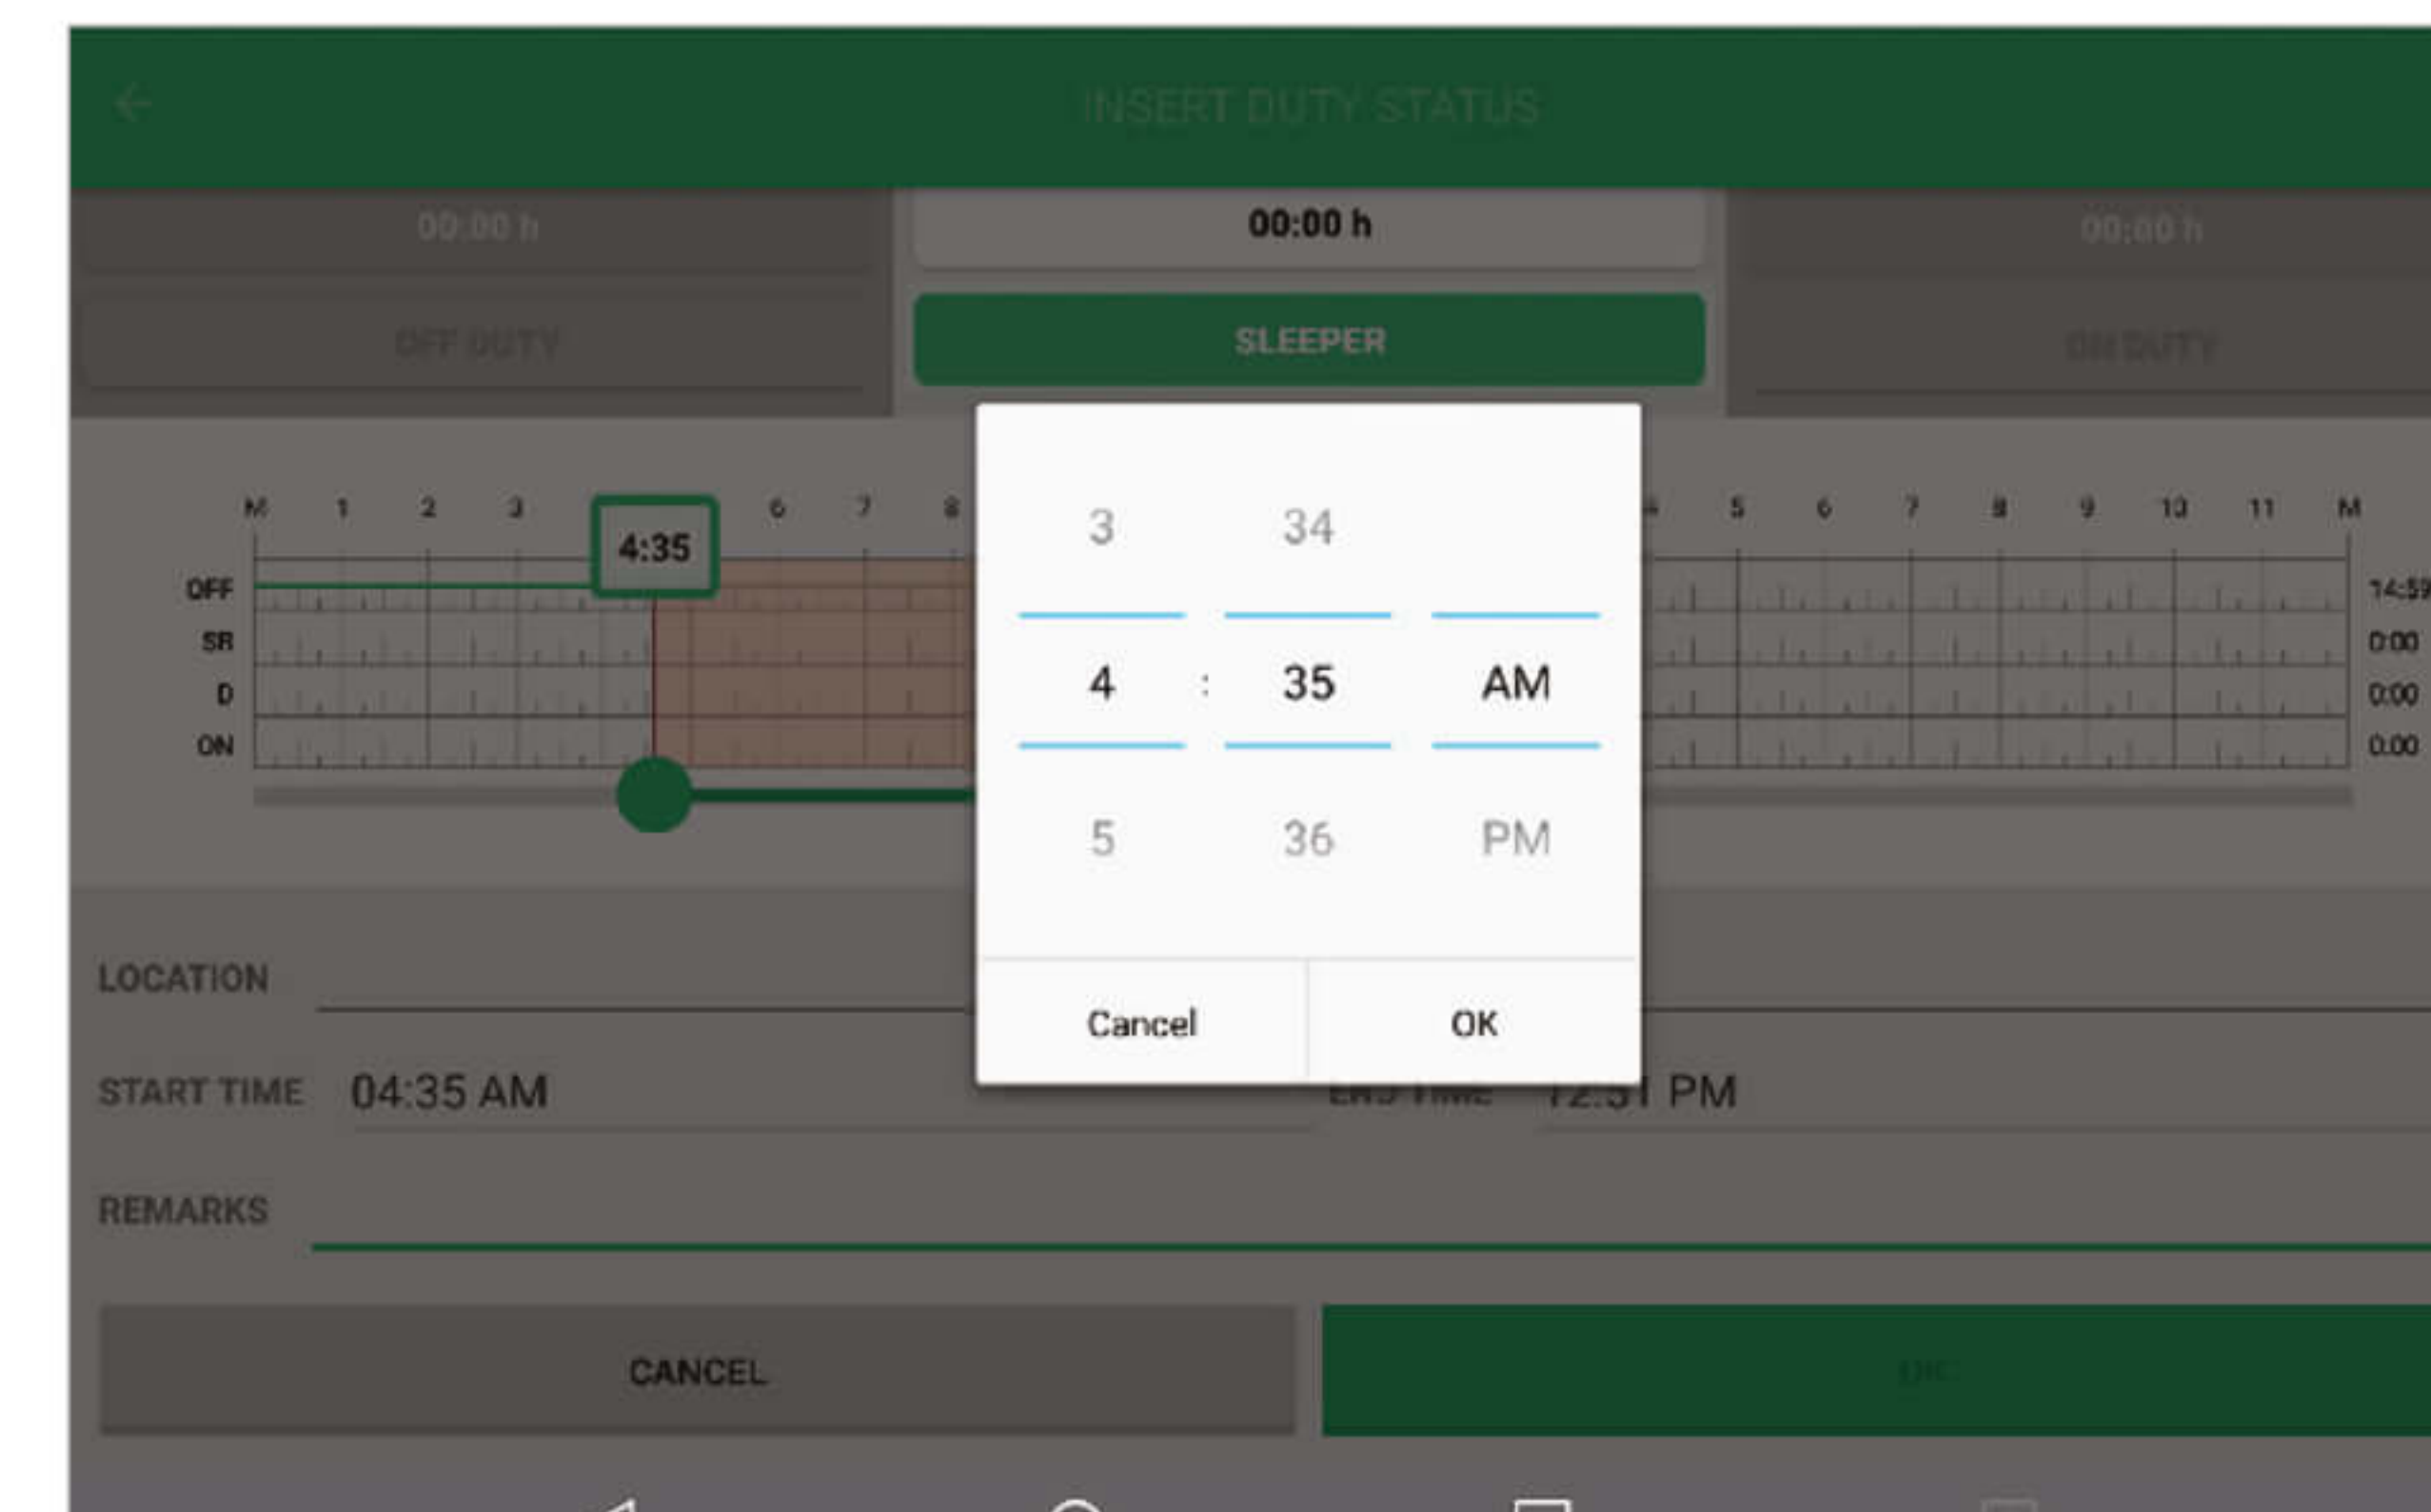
INSERT DUTY STATUS

00:00 h
OFF DUTY

00:00 h
SLEEPER

00:00 h
ON DUTY

M 1 2 3 4:35 6 7 8

4 5 6 7 8 9 10 11 M

OFF
SR
D
ON

14:59
0:00
0:00
0:00

3 34
4 : 35 AM
5 36 PM

Cancel OK

LOCATION

START TIME 04:35 AM

END TIME 12:51 PM

REMARKS

CANCEL

OK